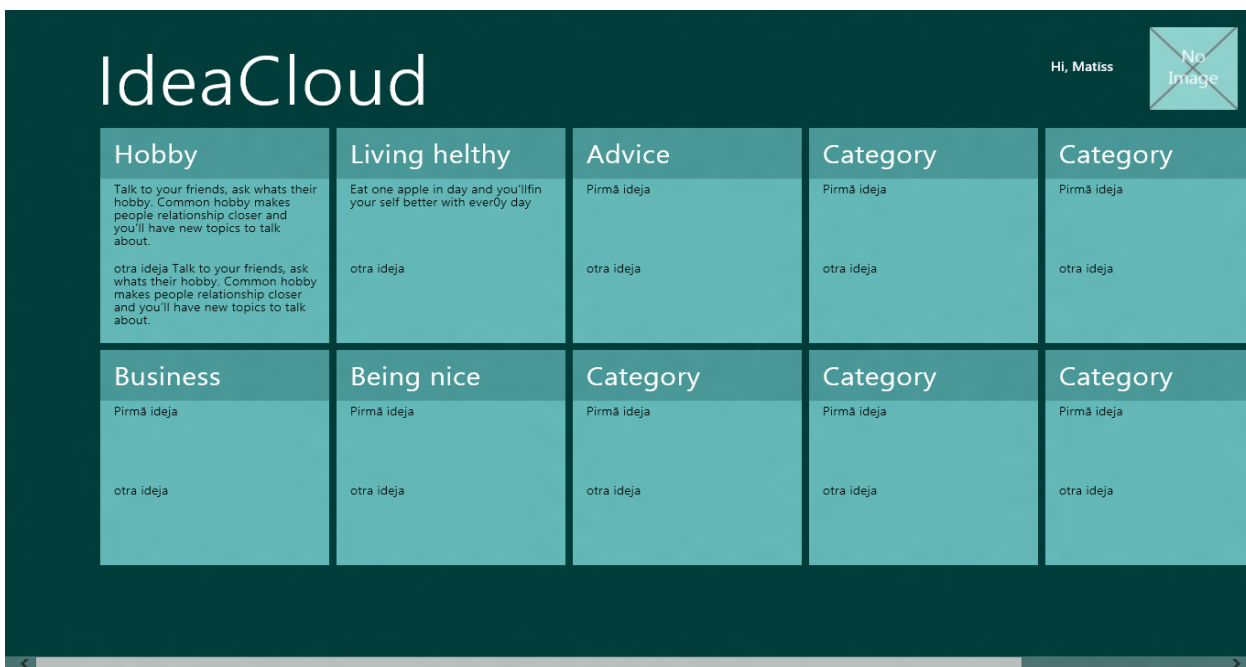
IdeaCloud

Hi, Matiss

No Image

Hobby

Talk to your friends, ask whats their hobby. Common hobby makes people relationship closer and you'll have new topics to talk about.

otra ideja Talk to your friends, ask whats their hobby. Common hobby makes people relationship closer and you'll have new topics to talk about.

Living helthy

Eat one apple in day and you'llfin your self better with ever0y day

otra ideja

Advice

Pirmā ideja

otra ideja

Category

Pirmā ideja

otra ideja

Category

Pirmā ideja

otra ideja

Business

Pirmā ideja

otra ideja

Being nice

Pirmā ideja

otra ideja

Category

Pirmā ideja

otra ideja

Category

Pirmā ideja

otra ideja

Category

Pirmā ideja

otra ideja